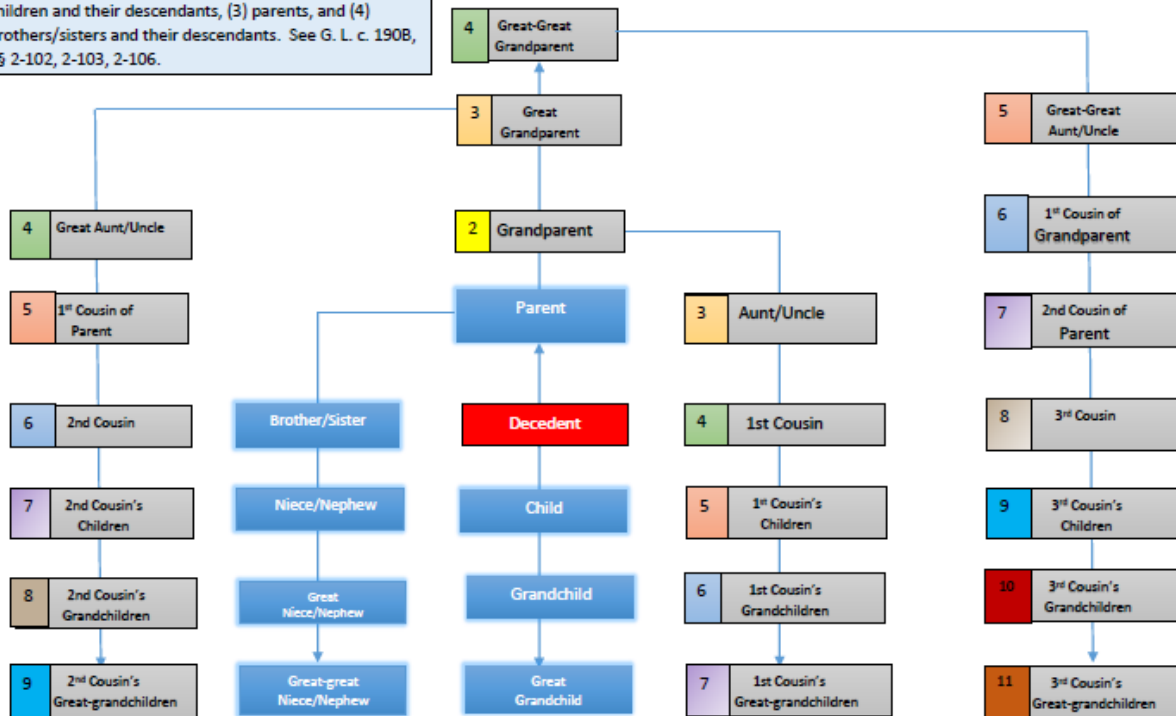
hildren and their descendants, (3) parents, and (4) rothers/sisters and their descendants. See G. L. c. 190B, § 2-102, 2-103, 2-106.

4 Great-Great Grandparent

3 Great Grandparent

5 Great-Great Aunt/Uncle

4 Great Aunt/Uncle

2 Grandparent

6 1st Cousin of Grandparent

5 1st Cousin of Parent

Parent

3 Aunt/Uncle

7 2nd Cousin of Parent

6 2nd Cousin

Brother/Sister

Decedent

4 1st Cousin

8 3rd Cousin

7 2nd Cousin's Children

Niece/Nephew

Child

5 1st Cousin's Children

9 3rd Cousin's Children

8 2nd Cousin's Grandchildren

Great Niece/Nephew

Grandchild

6 1st Cousin's Grandchildren

10 3rd Cousin's Grandchildren

9 2nd Cousin's Great-grandchildren

Great-great Niece/Nephew

Great Grandchild

7 1st Cousin's Great-grandchildren

11 3rd Cousin's Great-grandchildren